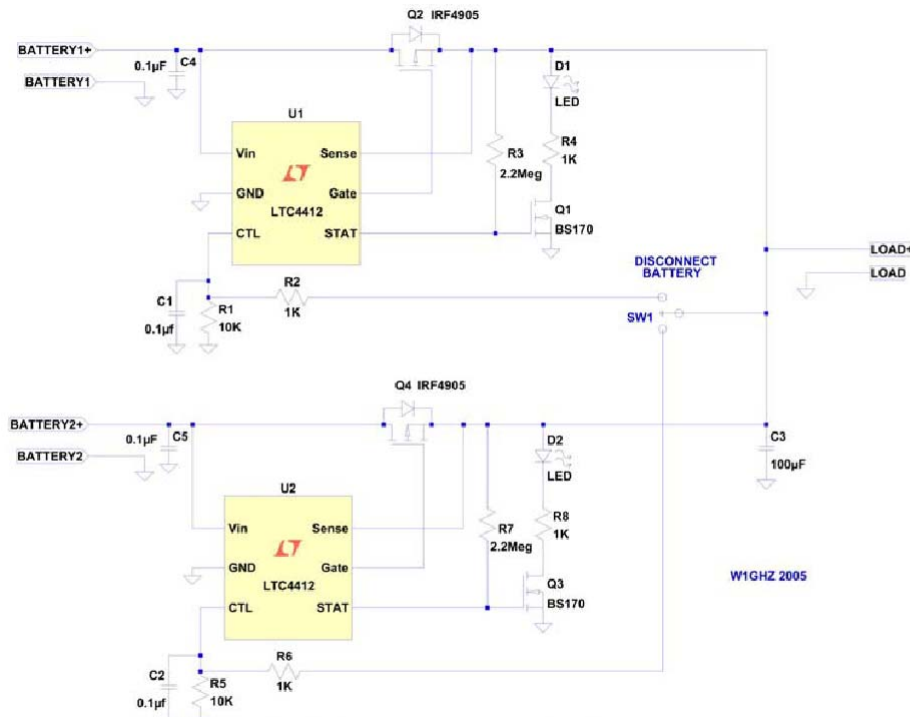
Q2 IRF4905

BATTERY1+

BATTERY1-

0.1µF C4

D1

LED

U1

R4

1K

Vin

Sense

R3

2.2Meg

GND

Gate

LTC4412

Q1

CTL

STAT

BS170

LOAD+

DISCONNECT BATTERY

LOAD-

C1

R2

0.1µf

R1

10K

1K

SW1

Q4 IRF4905

BATTERY2+

0.1µF C5

C3

BATTERY2-

D2

LED

100µF

U2

R8

Vin

Sense

R7

1K

2.2Meg

GND

Gate

LTC4412

W1GHZ 2005

Q3

CTL

STAT

BS170

C2

R6

R5

0.1µf

10K

1K